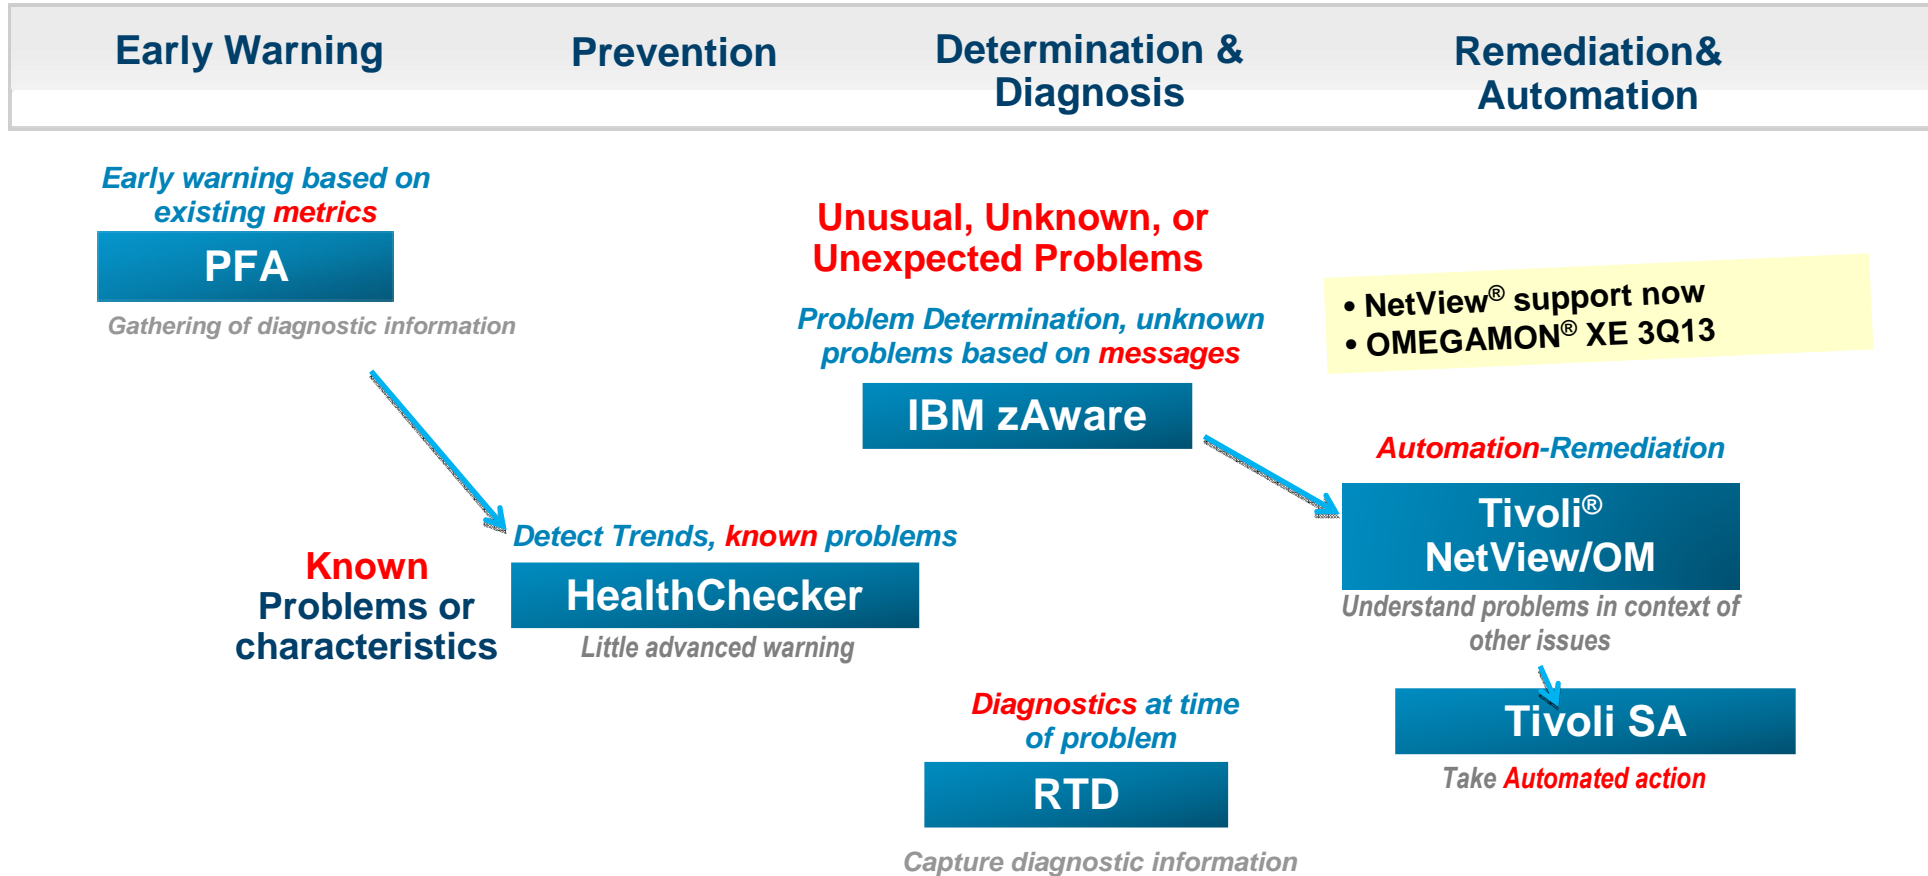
Early Warning

Prevention

Determination & Diagnosis

Remediation& Automation

Early warning based on existing metrics

PFA

Gathering of diagnostic information

Unusual, Unknown, or Unexpected Problems

Problem Determination, unknown problems based on messages

IBM zAware

• NetView® support now
• OMEGAMON® XE 3Q13

Automation-Remediation

Tivoli® NetView/OM

Understand problems in context of other issues

Detect Trends, known problems

Known Problems or characteristics

HealthChecker

Little advanced warning

Diagnostics at time of problem

RTD

Capture diagnostic information

Tivoli SA

Take Automated action